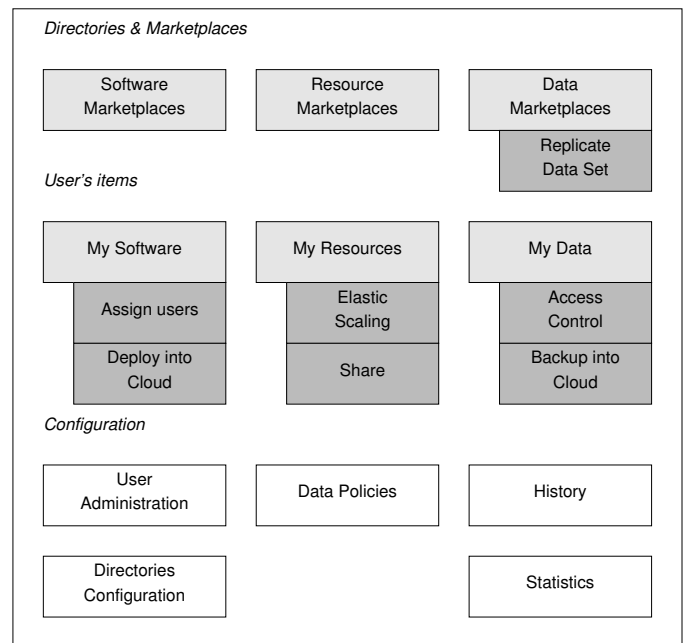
Directories & Marketplaces

Software Marketplaces

Resource Marketplaces

Data Marketplaces

Replicate Data Set

User's items

My Software

Assign users

Deploy into Cloud

My Resources

Elastic Scaling

Share

My Data

Access Control

Backup into Cloud

Configuration

User Administration

Data Policies

History

Directories Configuration

Statistics